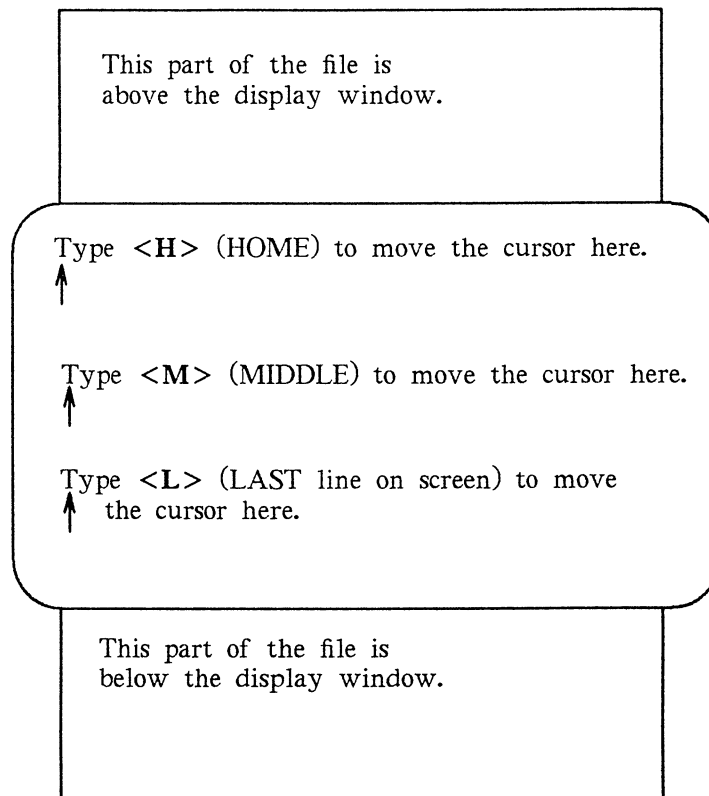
This part of the file is above the display window.

Type <H> (HOME) to move the cursor here.

Type <M> (MIDDLE) to move the cursor here.

Type <L> (LAST line on screen) to move the cursor here.

This part of the file is below the display window.